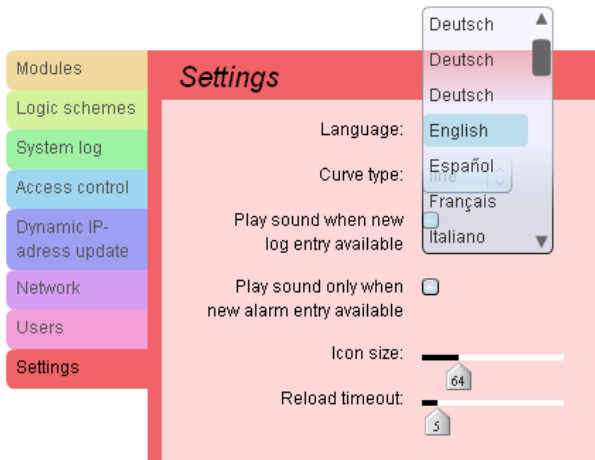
Modules
Logic schemes
System log
Access control
Dynamic IP-adress update
Network
Users
Settings

Settings

Language:
Curve type:
Play sound when new log entry available
Play sound only when new alarm entry available
Icon size:
64
Reload timeout:
5

Deutsch
Deutsch
Deutsch
English
Español
Français
Italiano

line